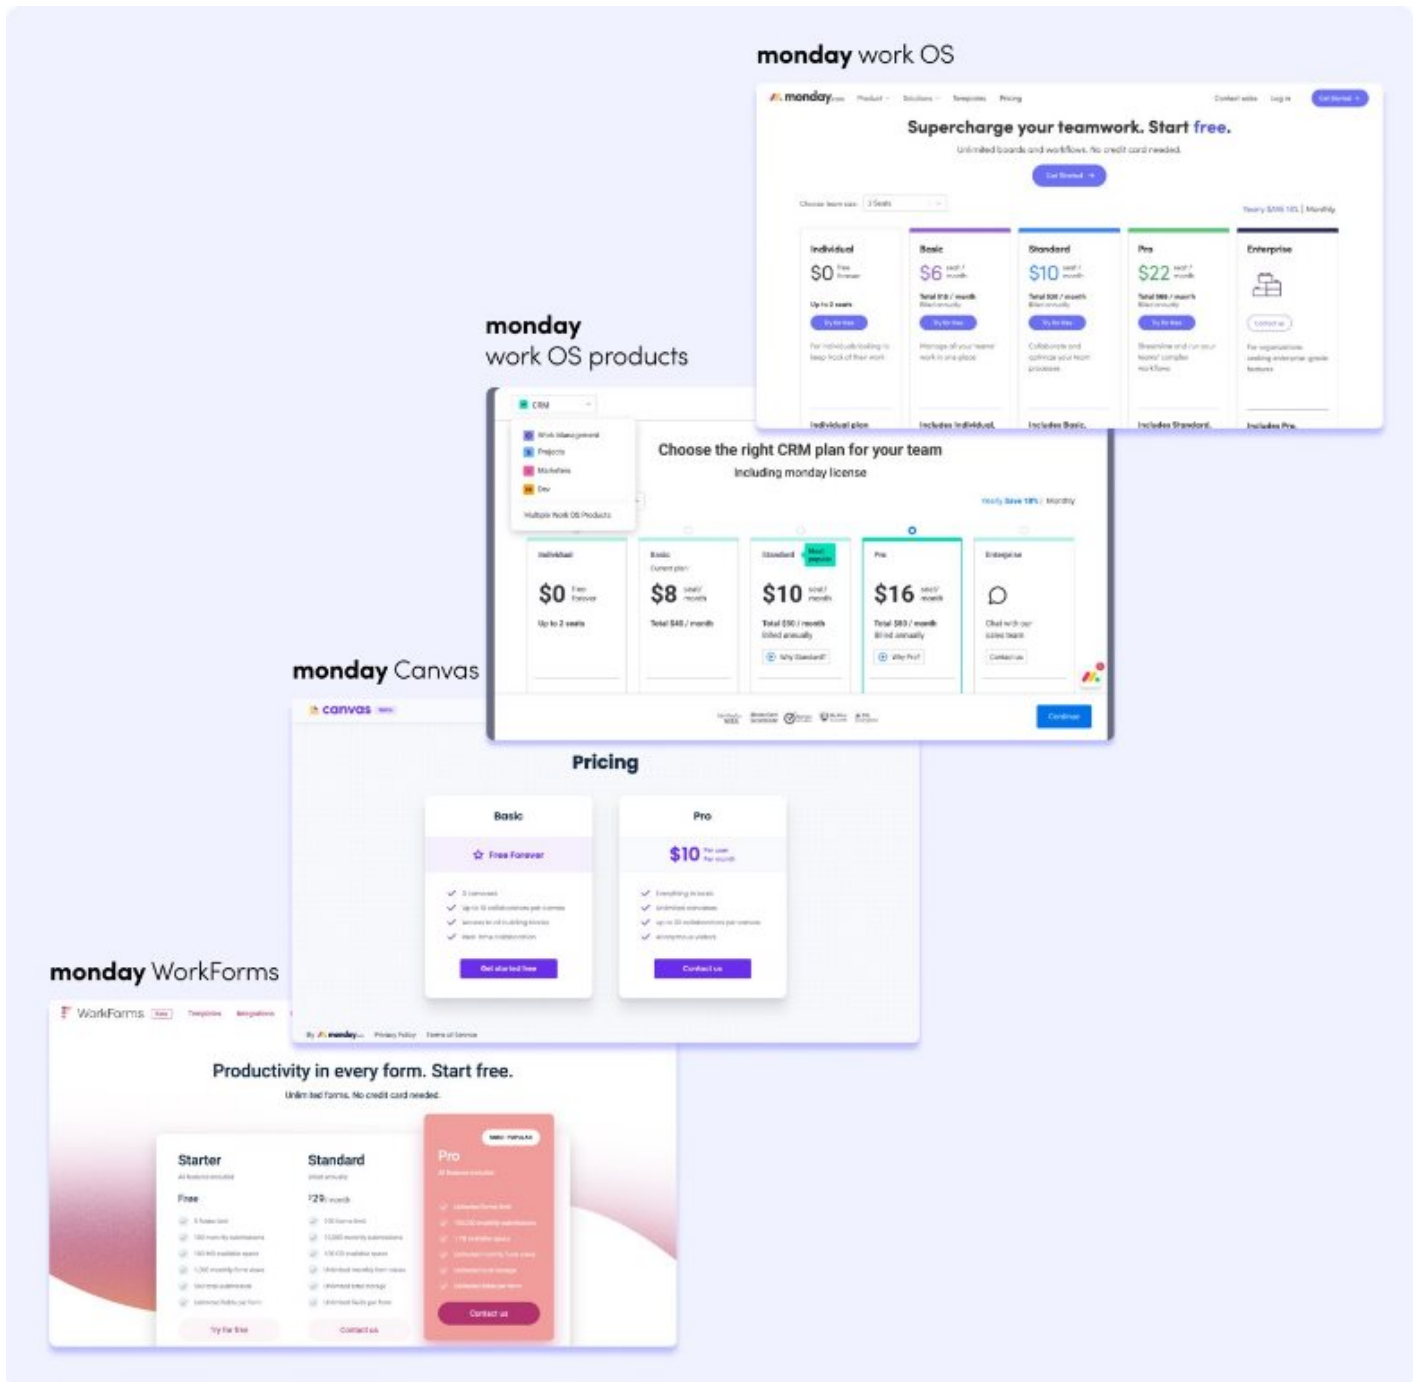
monday work OS

monday.com Product Solutions Templates Pricing Contact sales Log in Get Started

Supercharge your teamwork. Start free.

Unlimited boards and workflows. No credit card needed.

Get Started

Choose team size: 3 Seats

Yearly SAVE 18% | Monthly

| Individual | Basic | Standard | Pro | Enterprise |
|---|---|---|---|---|
| $0 Free Forever | $6 seat / month | $10 seat / month | $22 seat / month | |
| Up to 2 seats | Total $18 / month | Total $30 / month | Total $66 / month | |
| Try for free | Try for free | Try for free | Try for free | Contact us |
| Individual plan | Includes Individual, | Includes Basic, | Includes Standard, | Includes Pro, |

monday work OS products

CRM
Work Management
Projects
Marketers
Dev
Multiple Work OS Products

Choose the right CRM plan for your team
Including monday license

Yearly Save 18% / Monthly

| Individual | Basic | Standard | Pro | Enterprise |
|---|---|---|---|---|
| $0 Free Forever | $8 seat/ month | $10 seat/ month | $16 seat/ month | |
| Up to 2 seats | Total $48 / month | Total $30 / month Billed annually | Total $83 / month Billed annually | Chat with our sales team |
| | | Why Standard? | Why Pro? | Contact us |

Continue

monday Canvas

canvas

Pricing

| Basic | Pro |
|---|---|
| Free Forever | $10 Per user Per month |
| Get started free | Contact us |

By monday.com Privacy Policy Terms of Service

monday WorkForms

WorkForms Templates Integrations

Productivity in every form. Start free.

Unlimited forms. No credit card needed.

| Starter | Standard | Pro |
|---|---|---|
| Free | $29 / month | |
| Try for free | Contact us | Contact us |